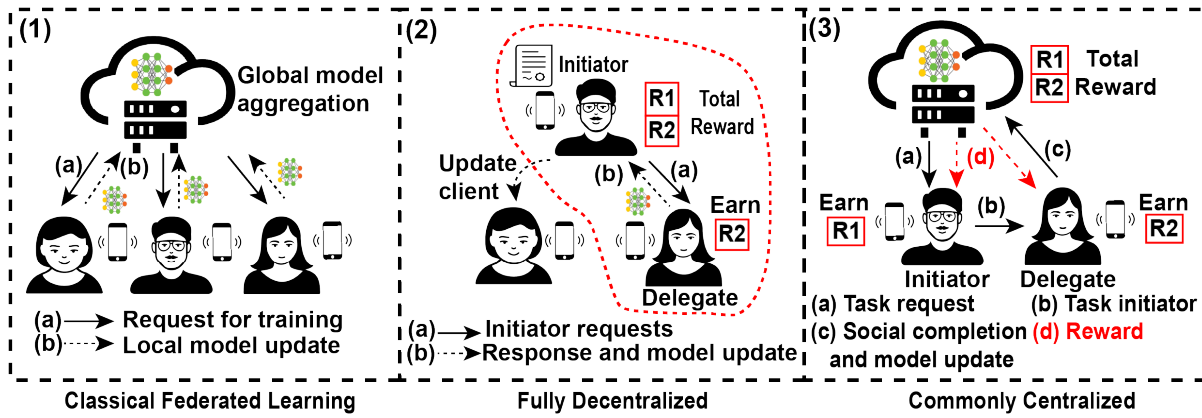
(1)

Global model aggregation

(a)

(b)

(a) Request for training

(b) Local model update

Classical Federated Learning

(2)

Initiator

R1

R2

Total Reward

Update client

(b)

(a)

Earn

R2

Delegate

(a) Initiator requests

(b) Response and model update

Fully Decentralized

(3)

R1

R2

Total Reward

(a)

(d)

(c)

Earn

R1

(b)

Earn

R2

Initiator

Delegate

(a) Task request

(b) Task initiator

(c) Social completion and model update

(d) Reward

Commonly Centralized